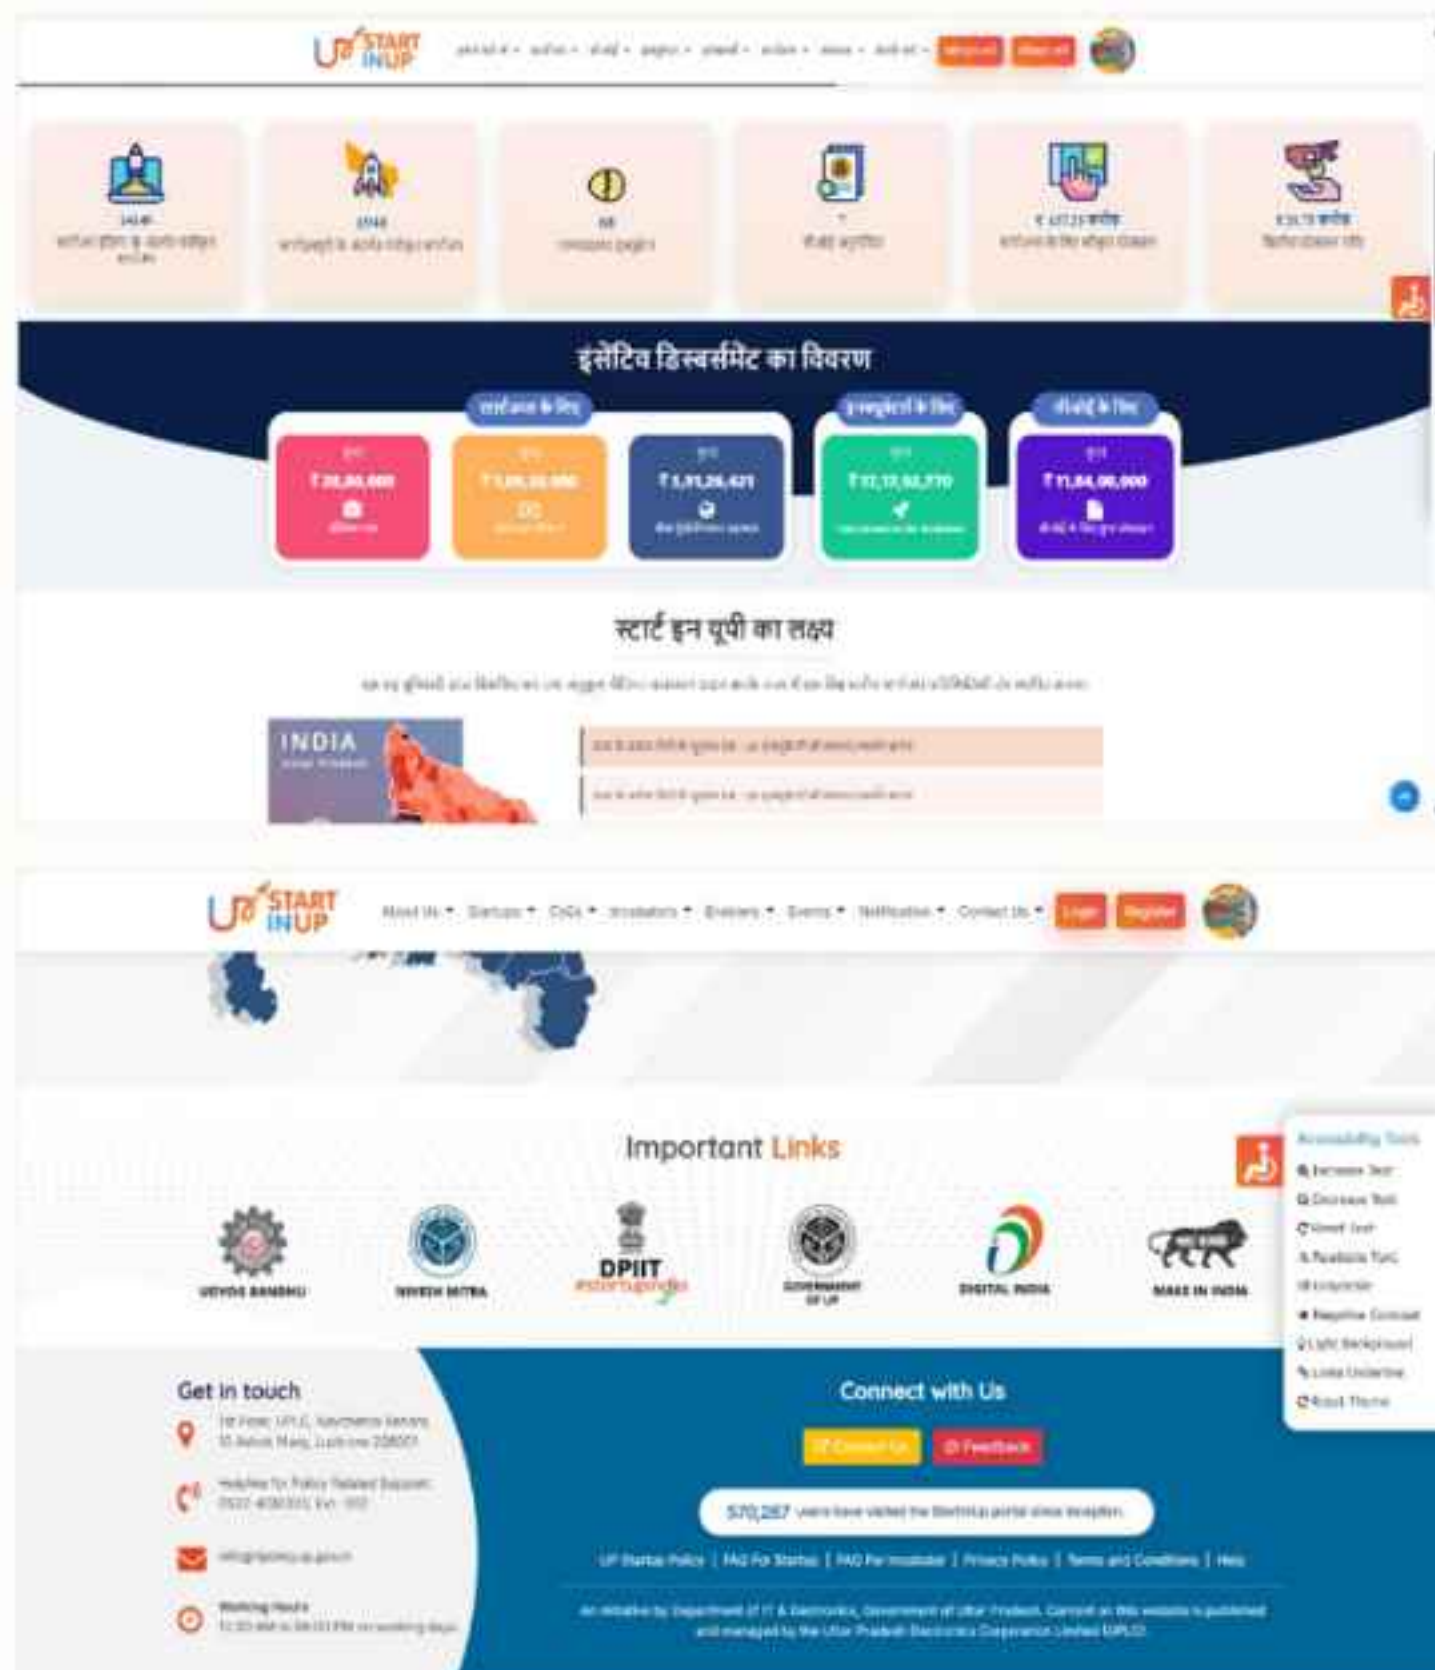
UP START IN UP

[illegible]

इंसेंटिव डिस्बर्समेंट का विवरण

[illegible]

₹ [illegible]

स्टार्ट इन यूपी का लक्ष्य

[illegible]

INDIA

UP START IN UP

About Us · Startups · CoEs · Incubators · Enablers · Events · Notification · Contact Us · Login · Register

Important Links

UDYOG BANDHU

NIVESH MITRA

DPIIT #startupindia

GOVERNMENT OF UP

DIGITAL INDIA

MAKE IN INDIA

Accessibility Tools

Increase Text
Decrease Text
Reset Text
Readable Font
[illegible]
Negative Contrast
Light Background
Links Underline
Reset Theme

Get in touch

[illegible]

Helpline for Policy Related Support
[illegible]

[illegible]

Working Hours
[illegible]

Connect with Us

Contact Us · Feedback

570,287 users have visited the StartInUp portal since inception.

UP Startup Policy | FAQ For Startup | FAQ For Incubator | Privacy Policy | Terms and Conditions | Help

An initiative by Department of IT & Electronics, Government of Uttar Pradesh. Content on this website is published and managed by the Uttar Pradesh Electronics Corporation Limited (UPLC).